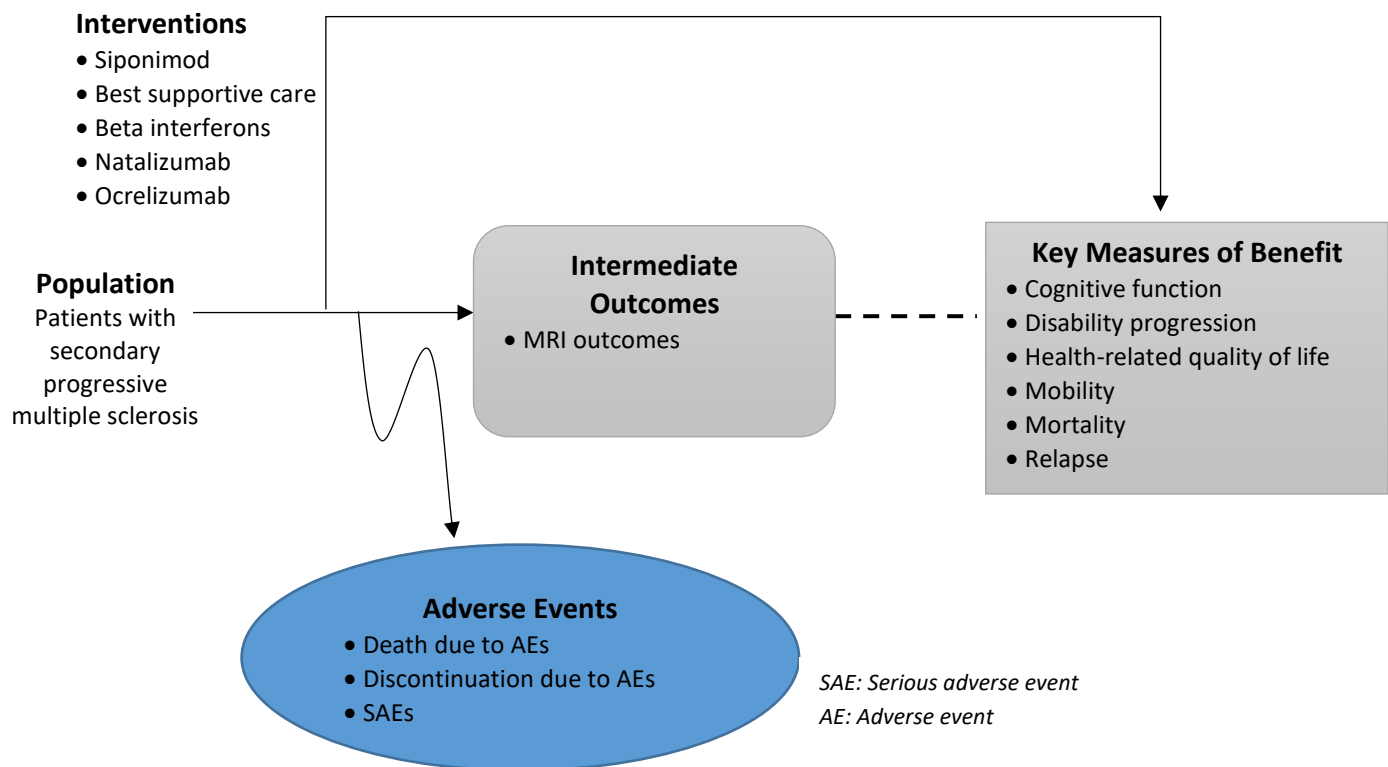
**Interventions**
- Siponimod
- Best supportive care
- Beta interferons
- Natalizumab
- Ocrelizumab

**Population**
Patients with secondary progressive multiple sclerosis

**Intermediate Outcomes**
- MRI outcomes

**Key Measures of Benefit**
- Cognitive function
- Disability progression
- Health-related quality of life
- Mobility
- Mortality
- Relapse

**Adverse Events**
- Death due to AEs
- Discontinuation due to AEs
- SAEs

*SAE: Serious adverse event*
*AE: Adverse event*